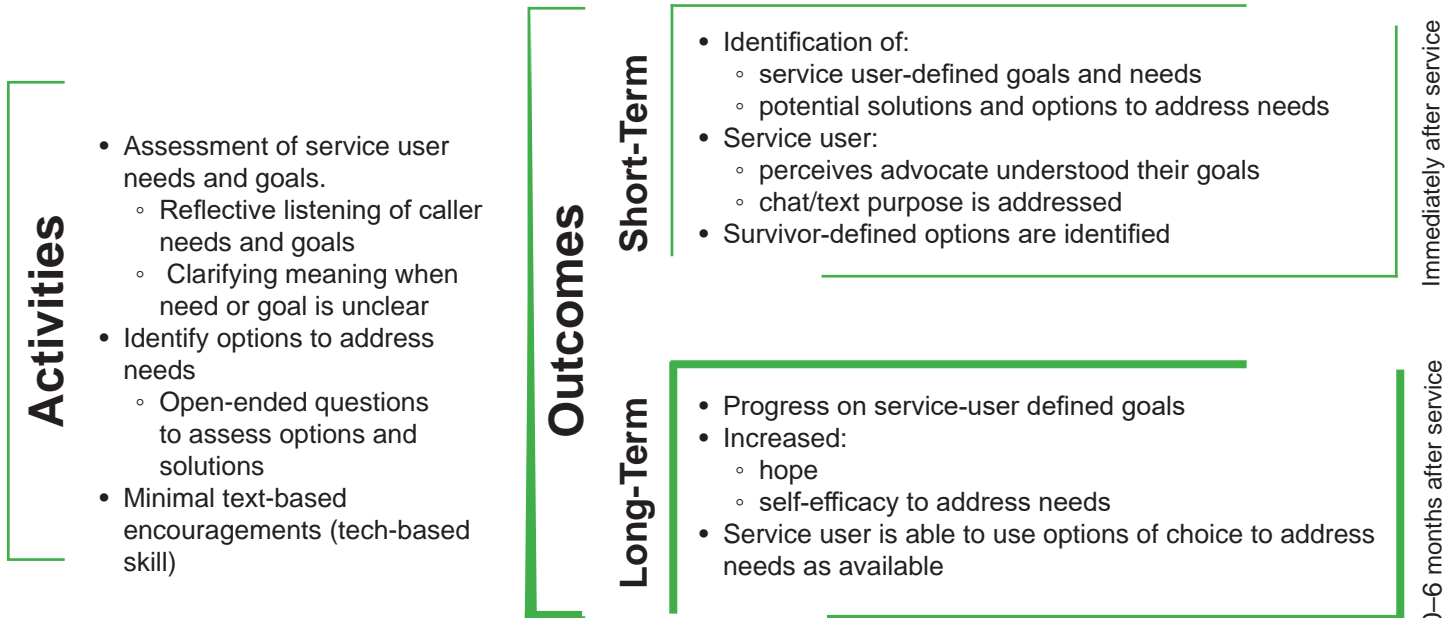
Activities

- Assessment of service user needs and goals.
  - Reflective listening of caller needs and goals
  - Clarifying meaning when need or goal is unclear
- Identify options to address needs
  - Open-ended questions to assess options and solutions
- Minimal text-based encouragements (tech-based skill)

Outcomes

Short-Term

- Identification of:
  - service user-defined goals and needs
  - potential solutions and options to address needs
- Service user:
  - perceives advocate understood their goals
  - chat/text purpose is addressed
- Survivor-defined options are identified

Immediately after service

Long-Term

- Progress on service-user defined goals
- Increased:
  - hope
  - self-efficacy to address needs
- Service user is able to use options of choice to address needs as available

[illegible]–6 months after service